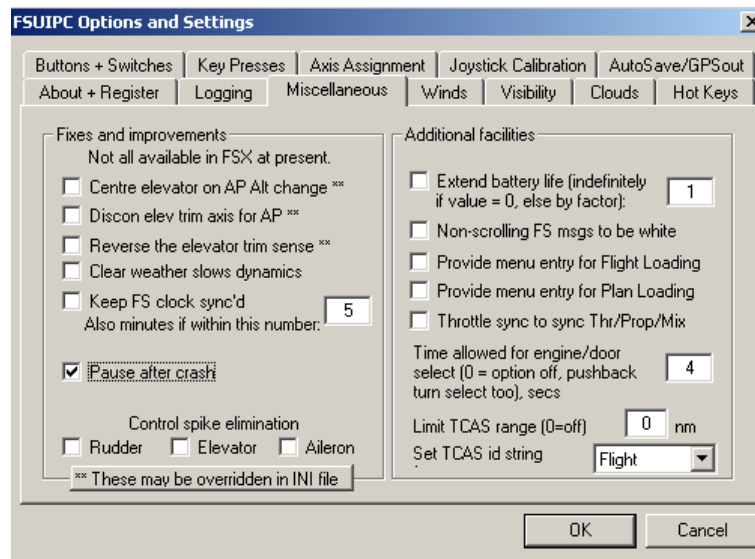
FSUIPC Options and Settings

×

Buttons + Switches | Key Presses | Axis Assignment | Joystick Calibration | AutoSave/GPSout
About + Register | Logging | Miscellaneous | Winds | Visibility | Clouds | Hot Keys

Fixes and improvements
Not all available in FSX at present.
Centre elevator on AP Alt change **
Discon elev trim axis for AP **
Reverse the elevator trim sense **
Clear weather slows dynamics
Keep FS clock sync'd
Also minutes if within this number: 5

Pause after crash

Control spike elimination
Rudder Elevator Aileron
** These may be overridden in INI file

Additional facilities
Extend battery life (indefinitely if value = 0, else by factor): 1
Non-scrolling FS msgs to be white
Provide menu entry for Flight Loading
Provide menu entry for Plan Loading
Throttle sync to sync Thr/Prop/Mix
Time allowed for engine/door select (0 = option off, pushback turn select too), secs 4
Limit TCAS range (0=off) 0 nm
Set TCAS id string Flight

OK Cancel